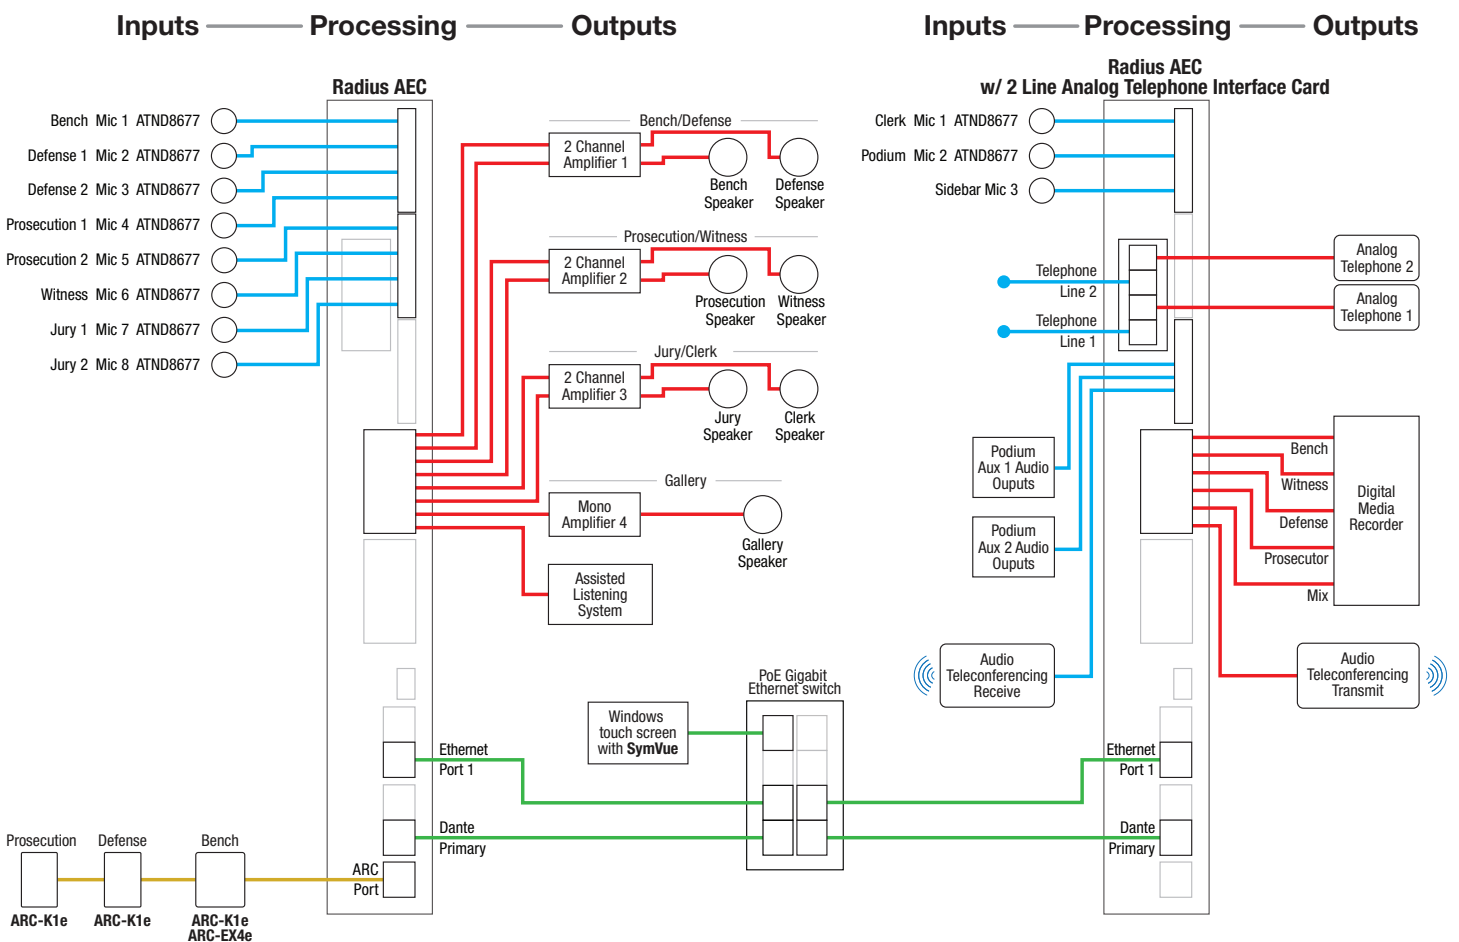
Inputs — Processing — Outputs

Radius AEC

Bench Mic 1 ATND8677
Defense 1 Mic 2 ATND8677
Defense 2 Mic 3 ATND8677
Prosecution 1 Mic 4 ATND8677
Prosecution 2 Mic 5 ATND8677
Witness Mic 6 ATND8677
Jury 1 Mic 7 ATND8677
Jury 2 Mic 8 ATND8677

Bench/Defense
2 Channel Amplifier 1
Bench Speaker
Defense Speaker

Prosecution/Witness
2 Channel Amplifier 2
Prosecution Speaker
Witness Speaker

Jury/Clerk
2 Channel Amplifier 3
Jury Speaker
Clerk Speaker

Gallery
Mono Amplifier 4
Gallery Speaker

Assisted Listening System

PoE Gigabit Ethernet switch

Windows touch screen with SymVue

Ethernet Port 1
Dante Primary
ARC Port

Prosecution
Defense
Bench
ARC-K1e
ARC-K1e
ARC-K1e ARC-EX4e

Inputs — Processing — Outputs

Radius AEC w/ 2 Line Analog Telephone Interface Card

Clerk Mic 1 ATND8677
Podium Mic 2 ATND8677
Sidebar Mic 3

Telephone Line 2
Telephone Line 1

Analog Telephone 2
Analog Telephone 1

Podium Aux 1 Audio Ouputs
Podium Aux 2 Audio Ouputs

Bench
Witness
Defense
Prosecutor
Mix

Digital Media Recorder

Audio Teleconferencing Receive
Audio Teleconferencing Transmit

Ethernet Port 1
Dante Primary